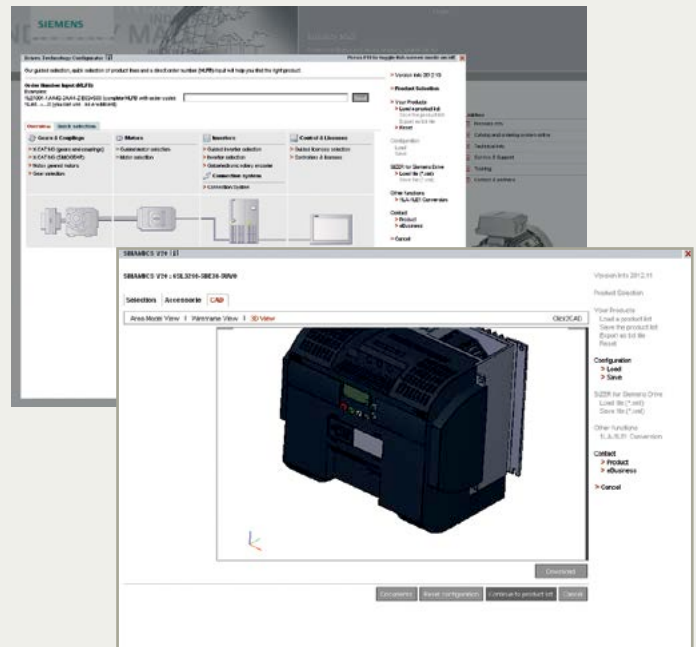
SIEMENS

Drives Technology Configurator

Press F11 to toggle full-screen mode on/off

Our guided selection, quick selection of product lines and a direct order number (MLFB) input will help you find the right product.

Order Number Input (MLFB)

Example:

Gears & Couplings

Motors

Inverters

Control & Licenses

Connection system

Version Info 2012.10

Product Selection

Your Products

Load a product list

Reset

Configuration

Load

Save

SIZER for Siemens Drive

Load file (*.sdf)

Other functions

Contact

Product

eBusiness

Cancel

SINAMICS V20 | 6SL3210-5BE31-1UV0

Version Info 2012.11

Product Selection

Your Products

Load a product list

Save the product list

Export as list file

Reset

Configuration

> Load

> Save

SIZER for Siemens Drive

Load file (*.sdf)

Save file (*.sdf)

Other functions

9LA-9LB1 Conversion

Contact

> Product

> eBusiness

> Cancel

Selection

Accessorie

CAD

Area Model View

Wireframe View

3D View

ClickCAD

Download

Documents

Reset configuration

Continue to product list

Cancel